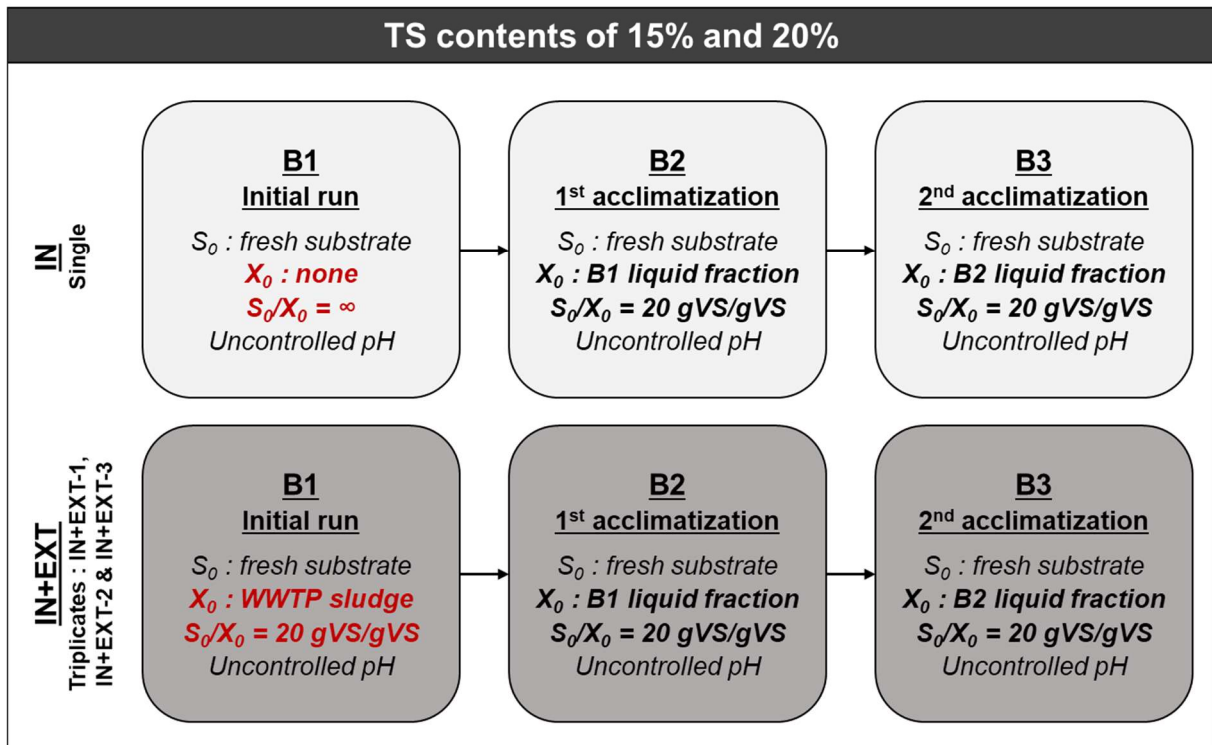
TS contents of 15% and 20%

IN
Single

B1
Initial run
$S_0$ : fresh substrate
$X_0$ : none
$S_0/X_0 = \infty$
Uncontrolled pH

B2
1st acclimatization
$S_0$ : fresh substrate
$X_0$ : B1 liquid fraction
$S_0/X_0$ = 20 gVS/gVS
Uncontrolled pH

B3
2nd acclimatization
$S_0$ : fresh substrate
$X_0$ : B2 liquid fraction
$S_0/X_0$ = 20 gVS/gVS
Uncontrolled pH

IN+EXT
Triplicates : IN+EXT-1, IN+EXT-2 & IN+EXT-3

B1
Initial run
$S_0$ : fresh substrate
$X_0$ : WWTP sludge
$S_0/X_0$ = 20 gVS/gVS
Uncontrolled pH

B2
1st acclimatization
$S_0$ : fresh substrate
$X_0$ : B1 liquid fraction
$S_0/X_0$ = 20 gVS/gVS
Uncontrolled pH

B3
2nd acclimatization
$S_0$ : fresh substrate
$X_0$ : B2 liquid fraction
$S_0/X_0$ = 20 gVS/gVS
Uncontrolled pH